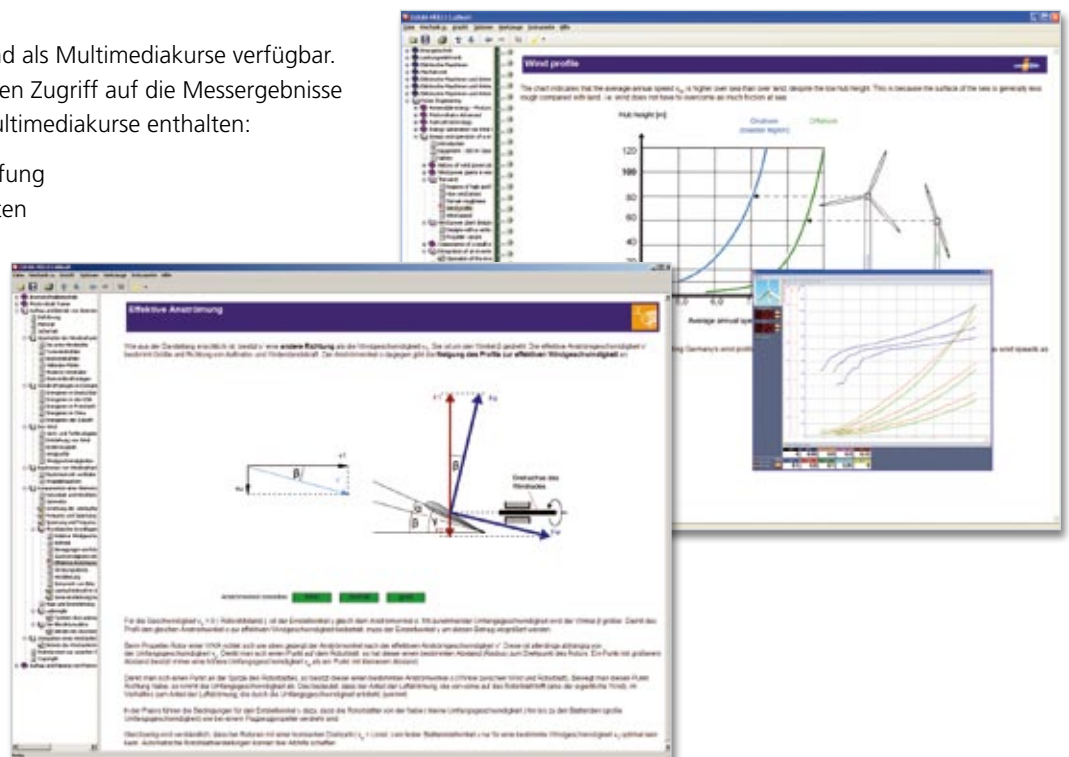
nd als Multimediakurse verfügbar. en Zugriff auf die Messergebnisse ultimediakurse enthalten:

fung
ten

Wind profile

The chart indicates that the average annual speed is higher over sea than over land, despite the low hub height. This is because the surface of the sea is generally less rough compared with land, i.e. wind does not have to overcome as much friction at sea.

Hub height [m]

Onshore

Offshore

120

100

80

60

40

Average annual spe

Effektive Anströmung

β

β

α

γ

Drehachse des Windrades

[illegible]